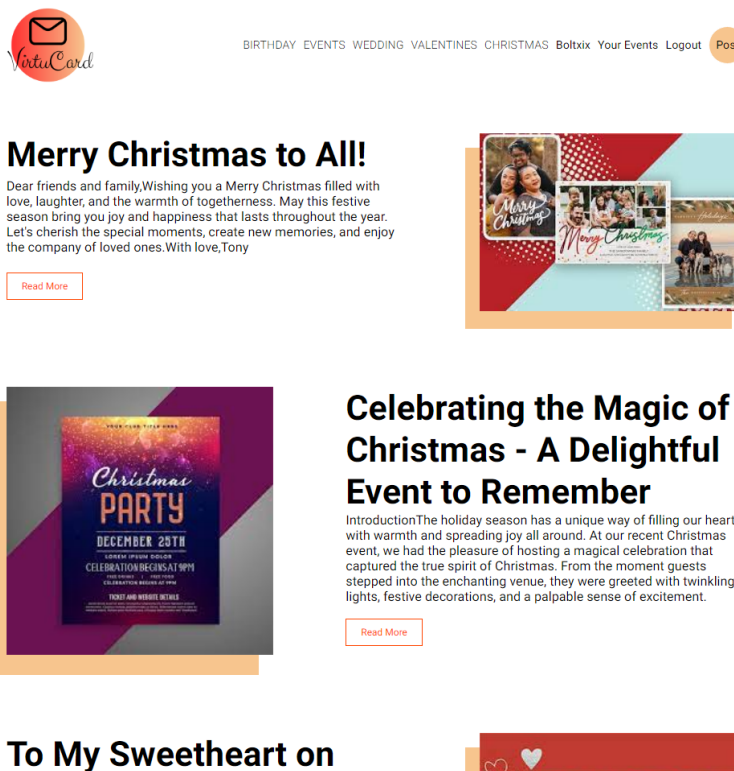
VirtuCard

BIRTHDAY EVENTS WEDDING VALENTINES CHRISTMAS Boltxix Your Events Logout Pos

Merry Christmas to All!

Dear friends and family,Wishing you a Merry Christmas filled with love, laughter, and the warmth of togetherness. May this festive season bring you joy and happiness that lasts throughout the year. Let's cherish the special moments, create new memories, and enjoy the company of loved ones.With love,Tony

Read More

Merry Christmas

Merry Christmas

Holidays

Christmas PARTY

DECEMBER 25TH

CELEBRATION BEGINS AT 9PM

TICKET AND WEBSITE DETAILS

Celebrating the Magic of Christmas - A Delightful Event to Remember

IntroductionThe holiday season has a unique way of filling our heart with warmth and spreading joy all around. At our recent Christmas event, we had the pleasure of hosting a magical celebration that captured the true spirit of Christmas. From the moment guests stepped into the enchanting venue, they were greeted with twinkling lights, festive decorations, and a palpable sense of excitement.

Read More

To My Sweetheart on